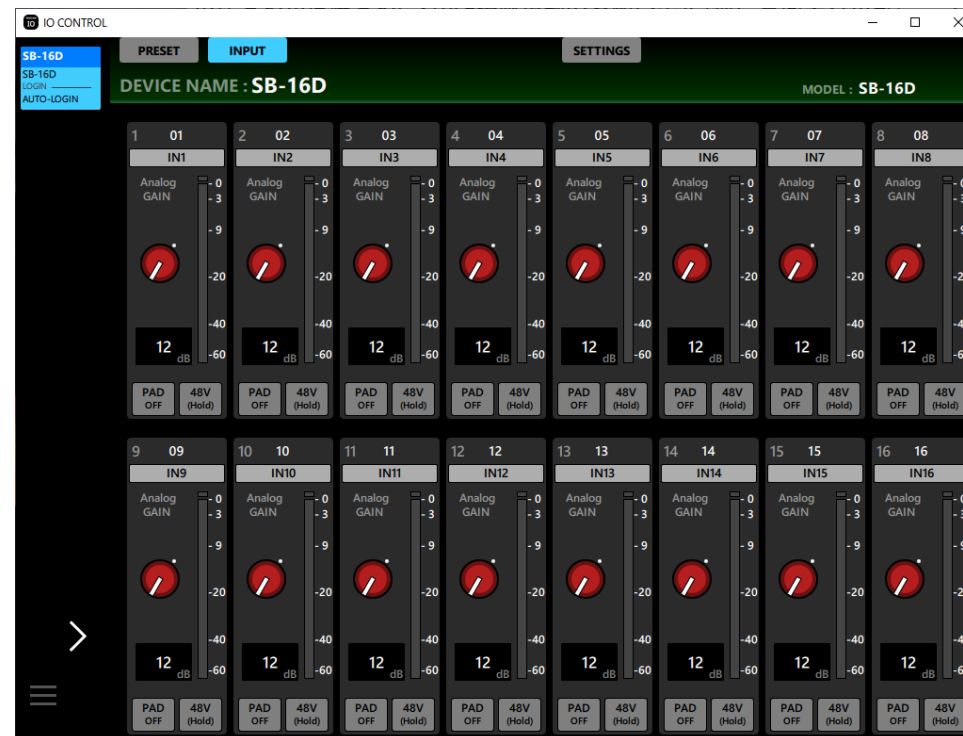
IO CONTROL

SB-16D
SB-16D
LOGIN
AUTO-LOGIN

PRESET INPUT SETTINGS

DEVICE NAME : SB-16D MODEL : SB-16D

1 01 IN1 Analog GAIN 0 3 9 20 40 60 12 dB PAD OFF 48V (Hold)

2 02 IN2 Analog GAIN 0 3 9 20 40 60 12 dB PAD OFF 48V (Hold)

3 03 IN3 Analog GAIN 0 3 9 20 40 60 12 dB PAD OFF 48V (Hold)

4 04 IN4 Analog GAIN 0 3 9 20 40 60 12 dB PAD OFF 48V (Hold)

5 05 IN5 Analog GAIN 0 3 9 20 40 60 12 dB PAD OFF 48V (Hold)

6 06 IN6 Analog GAIN 0 3 9 20 40 60 12 dB PAD OFF 48V (Hold)

7 07 IN7 Analog GAIN 0 3 9 20 40 60 12 dB PAD OFF 48V (Hold)

8 08 IN8 Analog GAIN 0 3 9 20 40 60 12 dB PAD OFF 48V (Hold)

9 09 IN9 Analog GAIN 0 3 9 20 40 60 12 dB PAD OFF 48V (Hold)

10 10 IN10 Analog GAIN 0 3 9 20 40 60 12 dB PAD OFF 48V (Hold)

11 11 IN11 Analog GAIN 0 3 9 20 40 60 12 dB PAD OFF 48V (Hold)

12 12 IN12 Analog GAIN 0 3 9 20 40 60 12 dB PAD OFF 48V (Hold)

13 13 IN13 Analog GAIN 0 3 9 20 40 60 12 dB PAD OFF 48V (Hold)

14 14 IN14 Analog GAIN 0 3 9 20 40 60 12 dB PAD OFF 48V (Hold)

15 15 IN15 Analog GAIN 0 3 9 20 40 60 12 dB PAD OFF 48V (Hold)

16 16 IN16 Analog GAIN 0 3 9 20 40 60 12 dB PAD OFF 48V (Hold)